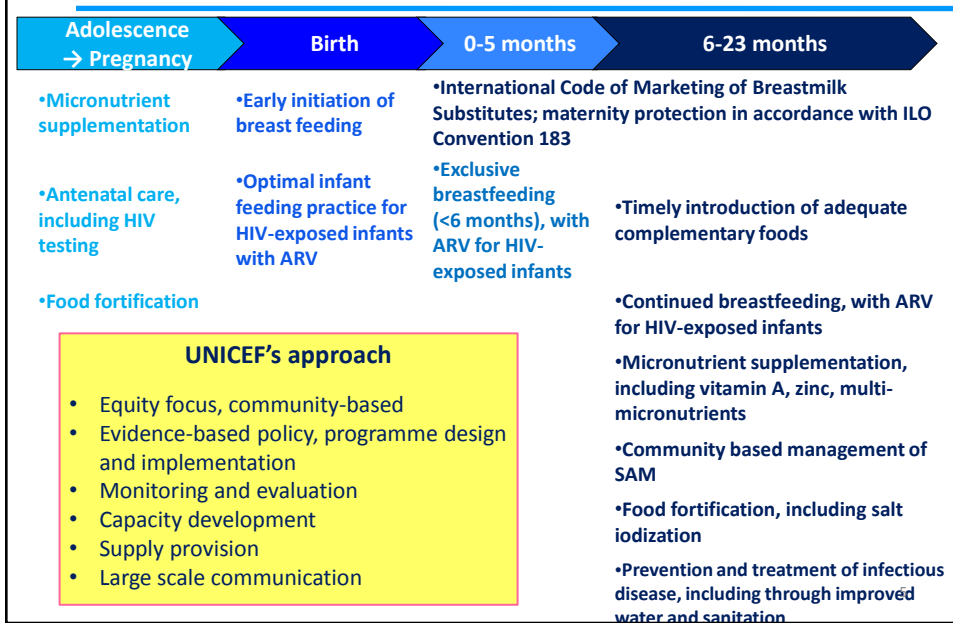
Adolescence → Pregnancy

Birth

0-5 months

6-23 months

•Micronutrient supplementation

•Antenatal care, including HIV testing

•Food fortification

•Early initiation of breast feeding

•Optimal infant feeding practice for HIV-exposed infants with ARV

•International Code of Marketing of Breastmilk Substitutes; maternity protection in accordance with ILO Convention 183

•Exclusive breastfeeding (<6 months), with ARV for HIV-exposed infants

•Timely introduction of adequate complementary foods

•Continued breastfeeding, with ARV for HIV-exposed infants

•Micronutrient supplementation, including vitamin A, zinc, multi-micronutrients

•Community based management of SAM

•Food fortification, including salt iodization

•Prevention and treatment of infectious disease, including through improved water and sanitation

UNICEF's approach

• Equity focus, community-based
• Evidence-based policy, programme design and implementation
• Monitoring and evaluation
• Capacity development
• Supply provision
• Large scale communication

5